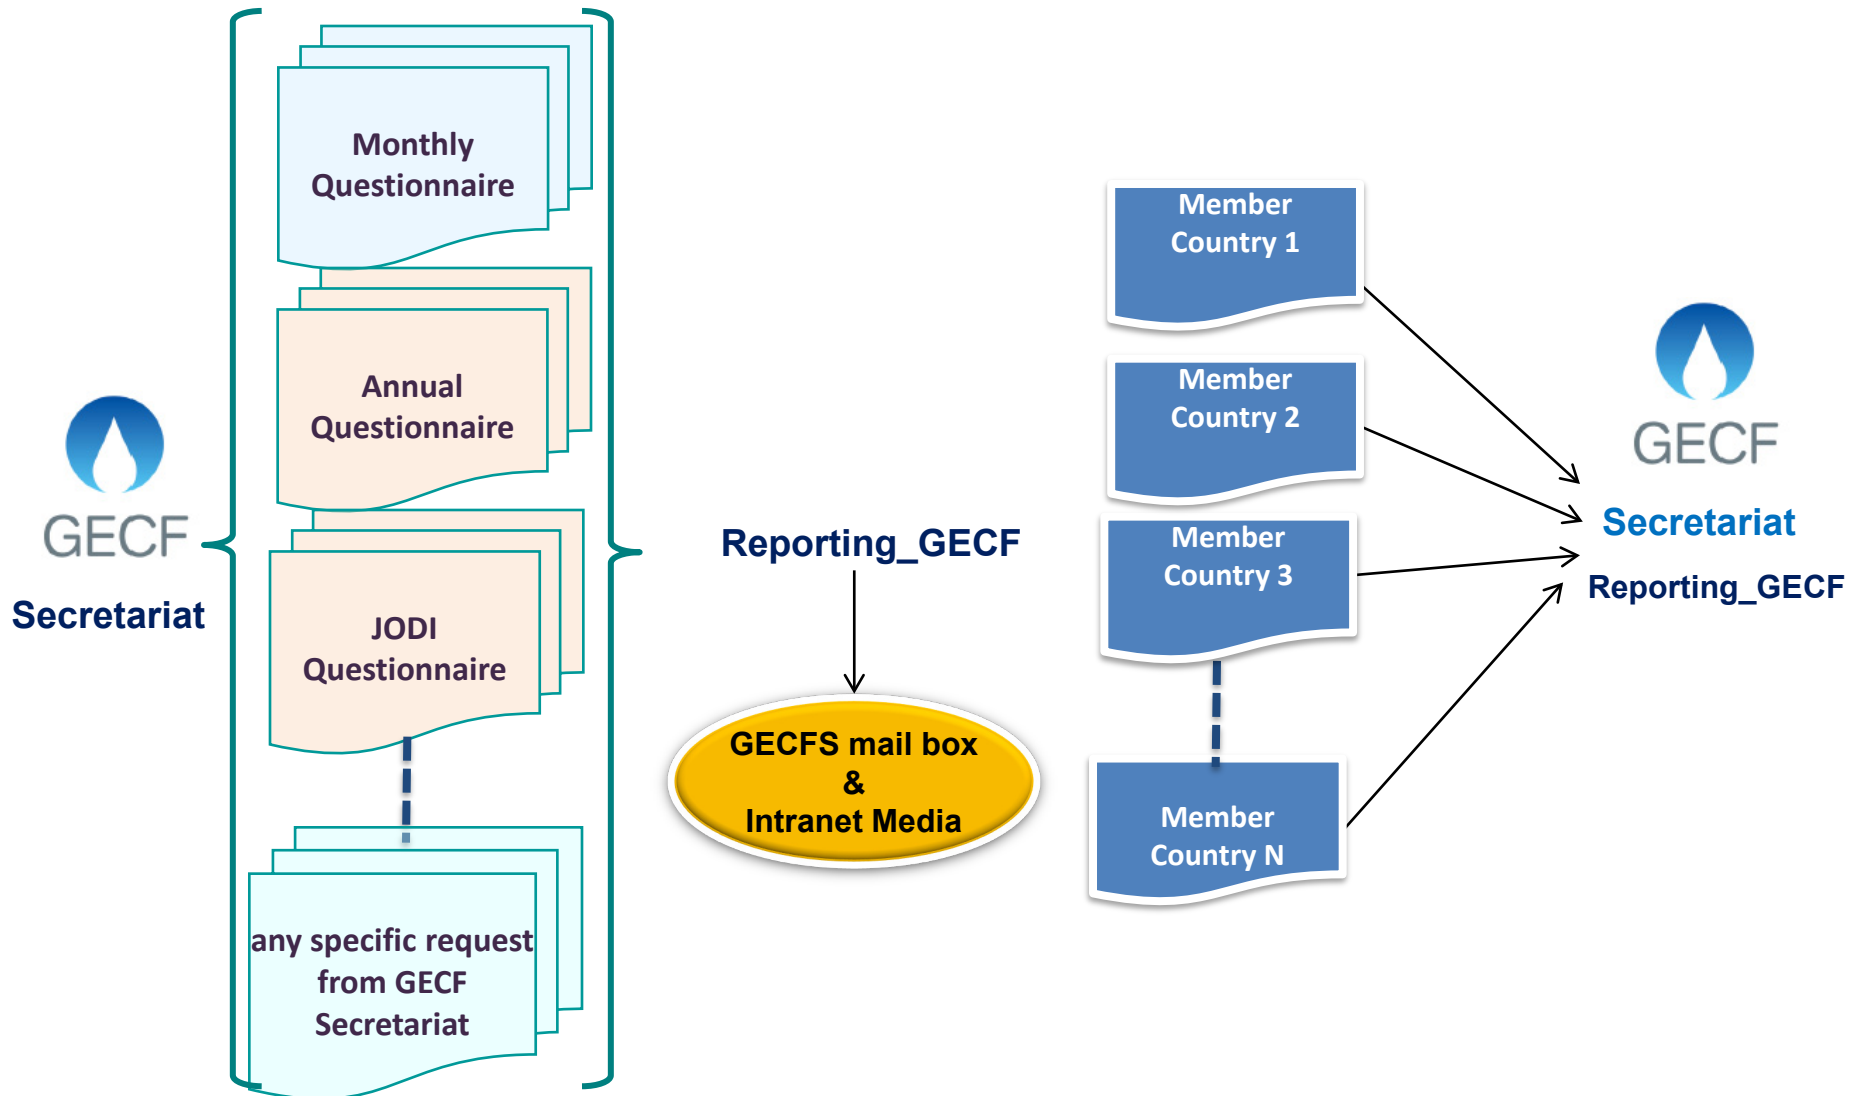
GECF
Secretariat

Monthly Questionnaire

Annual Questionnaire

JODI Questionnaire

any specific request from GECF Secretariat

Reporting_GECF

GECFS mail box & Intranet Media

Member Country 1

Member Country 2

Member Country 3

Member Country N

GECF
Secretariat
Reporting_GECF